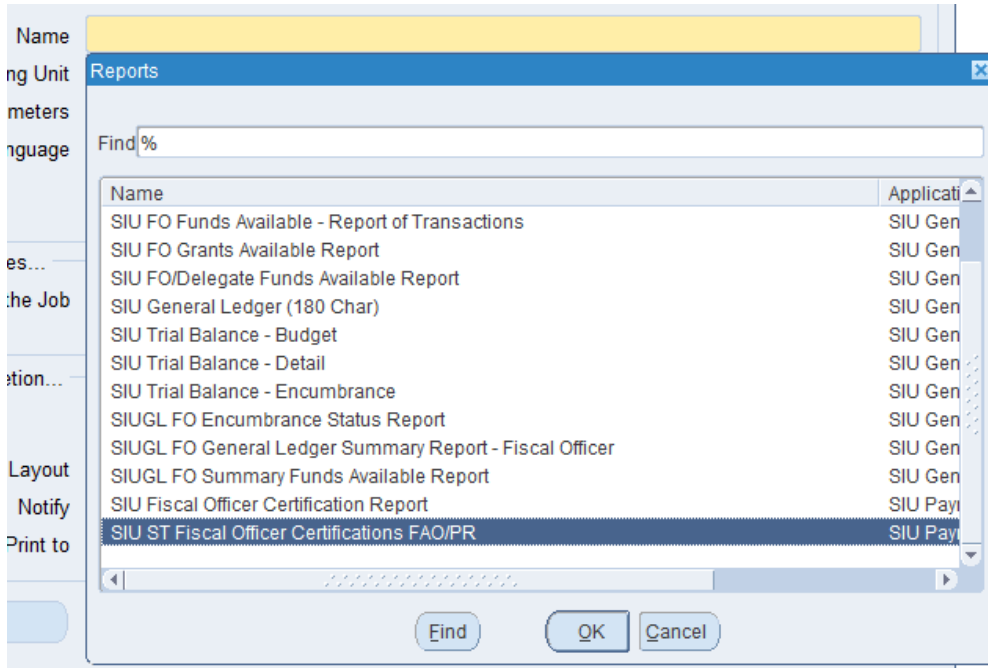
Name
ng Unit
meters
nguage
es...
the Job
etion...
Layout
Notify
Print to

Reports

Find %

| Name | Applicati |
|---|---|
| SIU FO Funds Available - Report of Transactions | SIU Gen |
| SIU FO Grants Available Report | SIU Gen |
| SIU FO/Delegate Funds Available Report | SIU Gen |
| SIU General Ledger (180 Char) | SIU Gen |
| SIU Trial Balance - Budget | SIU Gen |
| SIU Trial Balance - Detail | SIU Gen |
| SIU Trial Balance - Encumbrance | SIU Gen |
| SIUGL FO Encumbrance Status Report | SIU Gen |
| SIUGL FO General Ledger Summary Report - Fiscal Officer | SIU Gen |
| SIUGL FO Summary Funds Available Report | SIU Gen |
| SIU Fiscal Officer Certification Report | SIU Pay |
| SIU ST Fiscal Officer Certifications FAO/PR | SIU Pay |

Find
OK
Cancel